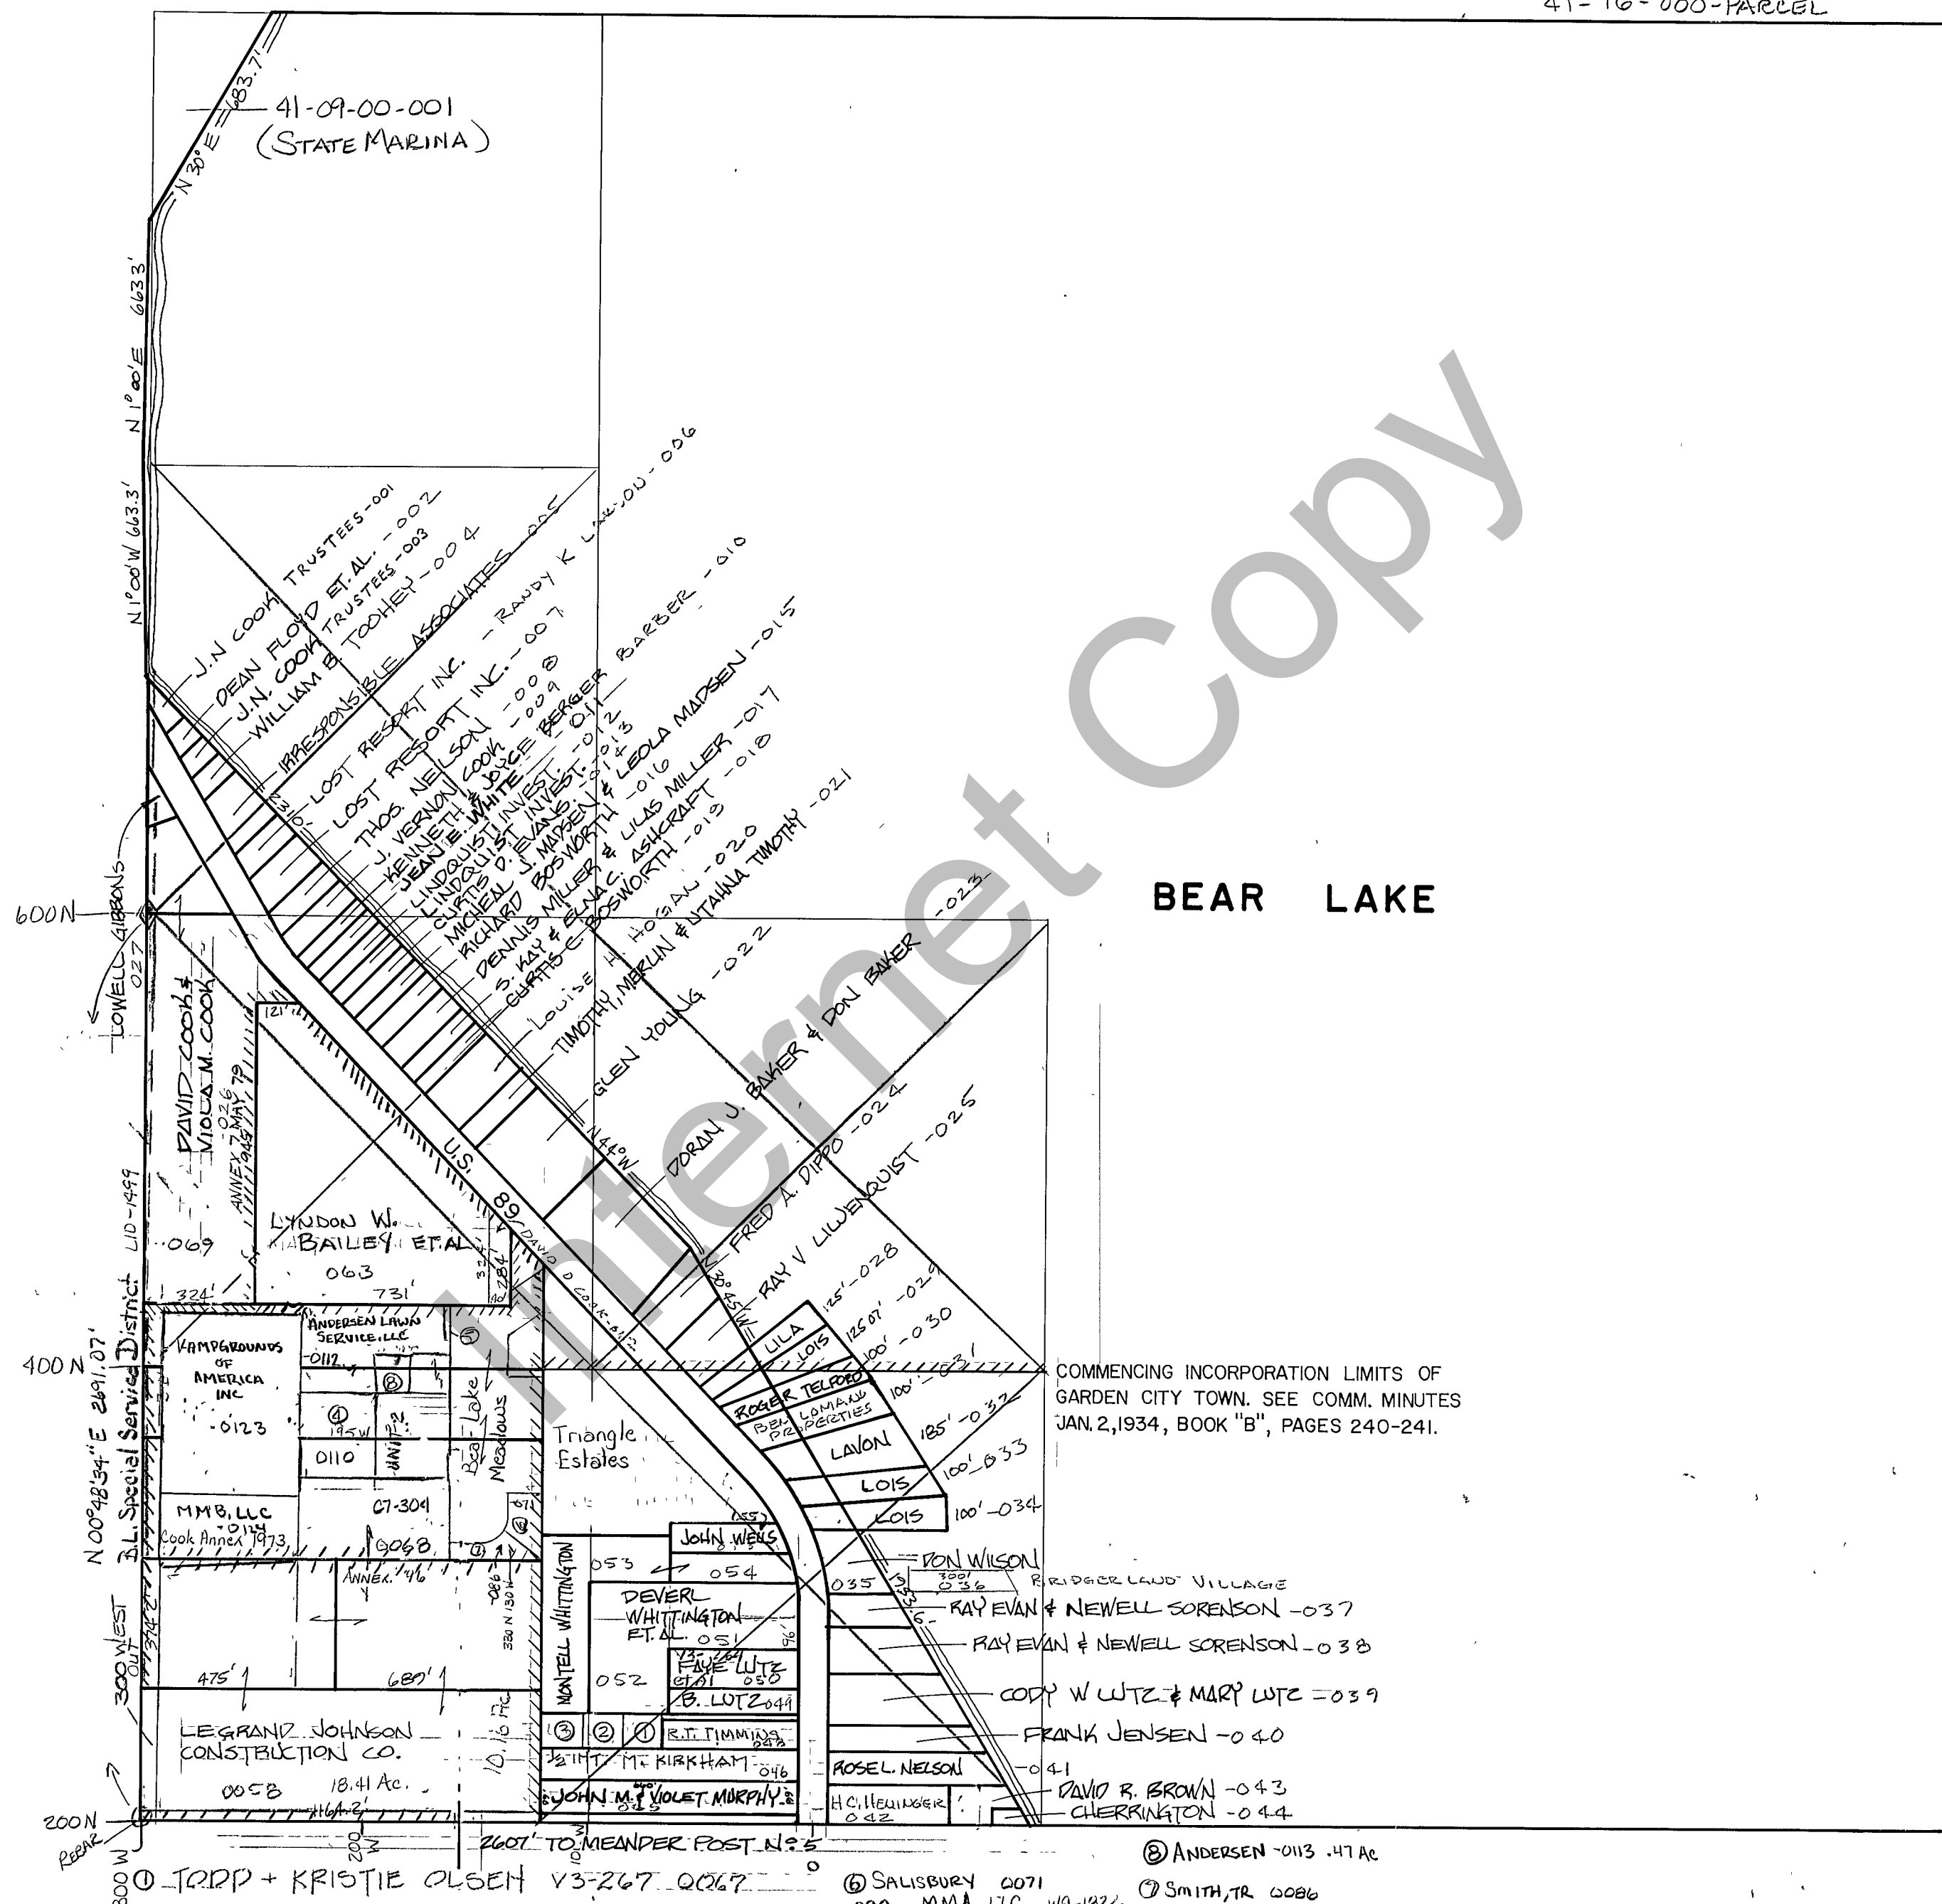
41-16-000-PARCEL

41-09-00-001
(STATE MARINA)

N 30° E 683.7'

N 1°00' E 663.3'

N 1°00' W 663.3'

J.N. COOK TRUSTEES -001
DEAN FLOYD ET. AL. -002
J.N. COOK TRUSTEES -003
WILLIAM B. TOOHEY -004
IRRESPONSIBLE ASSOCIATES -005
LOST RESORT INC. - RANDY K LAW.OU -006
LOST RESORT INC. -007
THOS. NELSON -008
J. VERNON COOK -009
KENNETH & JOYCE BERGER BARBER -010
JEAN E. WHITE -011
LINDQUIST INVEST. -012
LINDQUIST INVEST. -013
CURTIS D. EVANS -014
MICHEAL J. MADSEN & LEOLA MADSEN -015
RICHARD BOSWORTH -016
DENNIS MILLER & LILAS MILLER -017
S. KAY & ELNA C. ASHCRAFT -018
CURTIS C. BOSWORTH -019
LOUISE H. HOGAN -020
TIMOTHY, MERLIN & UTAHNA TIMOTHY -021
GLEN YOUNG -022
DORAN J. BAKER & DON BAKER -023
FRED A. DIPPO -024
RAY V LILJENQUIST -025

BEAR LAKE

600 N
LOWELL GIBBONS 027
DAVID COOK & VIOLA M. COOK 026
ANNEX 7 MAY 79
121'
LID-1999
069
LYNDON W. BAILEY ET.AL. 063
731'
324'
U.S. 89
DAVID D COOK
N 44° W
N 30°45' W
125' -028
125.07' -029
100' -030
100' -031
185' -032
100' -033
100' -034
LILA
LOIS
ROGER TELFORD
BEN LOMAND PROPERTIES
LAVON
LOIS
LOIS

COMMENCING INCORPORATION LIMITS OF GARDEN CITY TOWN. SEE COMM. MINUTES JAN. 2, 1934, BOOK "B", PAGES 240-241.

400 N
N 00°48'34" E 2641.07'
B.L. Special Service District
KAMPGROUNDS OF AMERICA INC -0123
ANDERSEN LAWN SERVICE, LLC -0112
⑤
⑧
④
0110
Bear Lake Meadows
Triangle Estates
MMB, LLC -0124
Cook Annex 1973
67-304
9068
⑦
⑥
JOHN WELLS
053
054
MONTELL WHITTINGTON
DEVERL WHITTINGTON ET. AL. 051
FAYE LUTZ 050
B. LUTZ 049
052
035
DON WILSON
036
BRIDGERLAND VILLAGE
RAY EVAN & NEWELL SORENSON -037
RAY EVAN & NEWELL SORENSON -038
CODY W LUTZ & MARY LUTZ -039
FRANK JENSEN -040
-041
DAVID R. BROWN -043
CHERRINGTON -044
ANNEX '96
300 WEST OUT
475'
689'
330 N 130 W
LEGRAND JOHNSON CONSTRUCTION CO. 0058 18.41 Ac.
10.16 Ac.
③ ② ①
R.T. TIMMINS 048
M. KIRKHAM 046
JOHN M. & VIOLET MURPHY 045
ROSEL NELSON
H.C. HELLINGER 042
200 N
REBAR
2607' TO MEANDER POST Nº 5
300 W
① TODD + KRISTIE OLSEN V3-267 0067
⑥ SALISBURY 0071
⑧ ANDERSEN -0113 .47 Ac
⑦ SMITH, TR 0086

Internet Copy